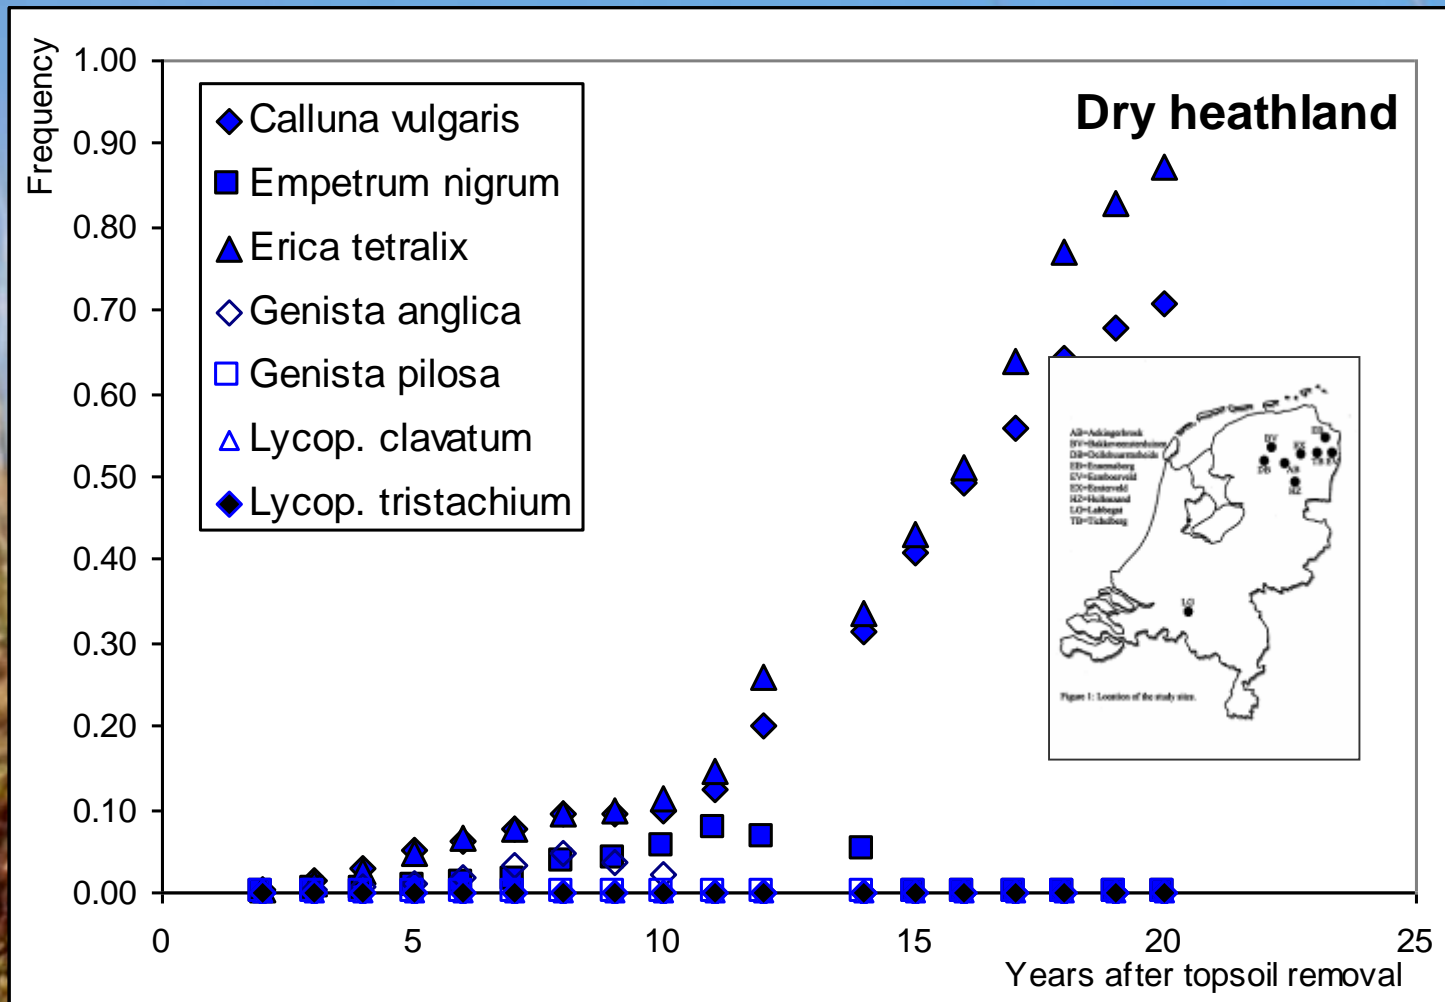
Frequency

1.00
0.90
0.80
0.70
0.60
0.50
0.40
0.30
0.20
0.10
0.00

Calluna vulgaris
Empetrum nigrum
Erica tetralix
Genista anglica
Genista pilosa
Lycop. clavatum
Lycop. tristachium

Dry heathland

AD=Adelingerbroek
BV=Bakkeveenterduinen
DB=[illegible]
EB=Ennemaborg
EV=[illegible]
EX=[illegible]
HZ=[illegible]
LO=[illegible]
TB=Tichelberg

Figure 1: Location of the study sites.

0
5
10
15
20
25
Years after topsoil removal